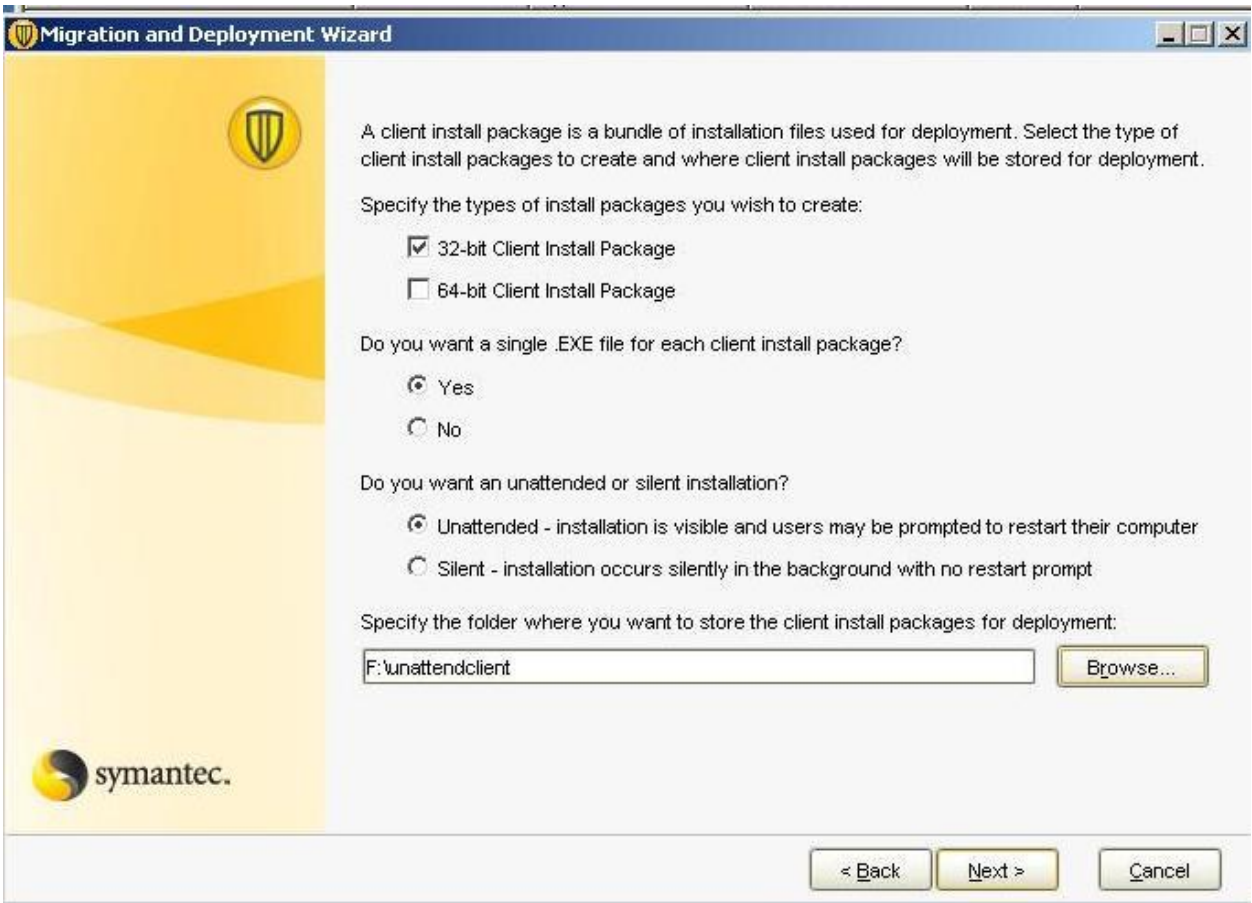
Migration and Deployment Wizard

A client install package is a bundle of installation files used for deployment. Select the type of client install packages to create and where client install packages will be stored for deployment.

Specify the types of install packages you wish to create:

☑ 32-bit Client Install Package

☐ 64-bit Client Install Package

Do you want a single .EXE file for each client install package?

◉ Yes

○ No

Do you want an unattended or silent installation?

◉ Unattended - installation is visible and users may be prompted to restart their computer

○ Silent - installation occurs silently in the background with no restart prompt

Specify the folder where you want to store the client install packages for deployment:

F:\unattendclient

Browse...

symantec.

< Back

Next >

Cancel